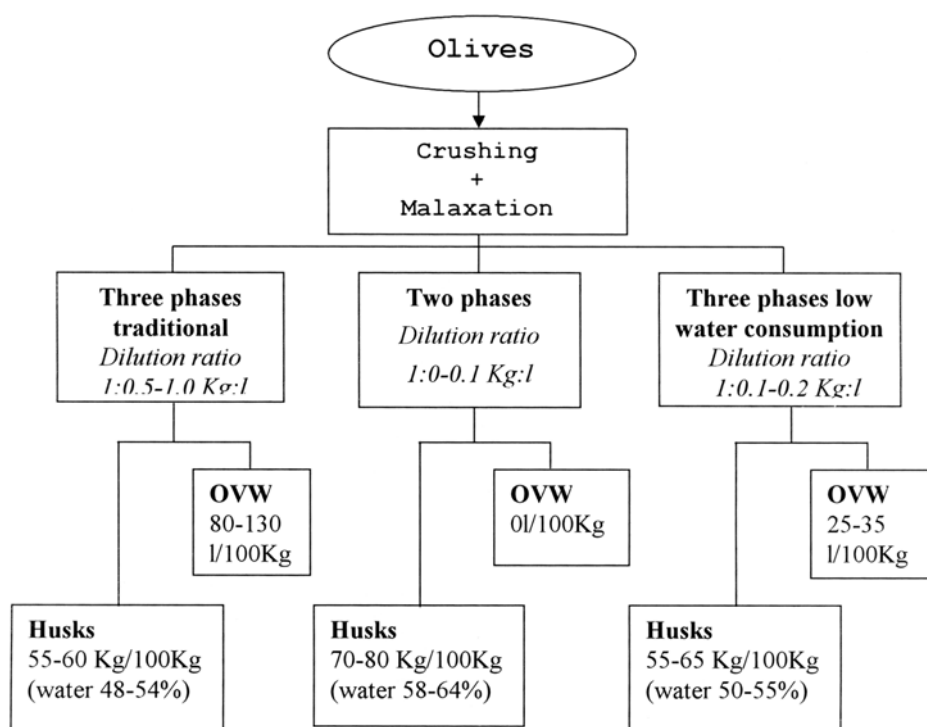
Olives

Crushing
+
Malaxation

Three phases traditional
*Dilution ratio*
*1:0.5-1.0 Kg:l*

Two phases
*Dilution ratio*
*1:0-0.1 Kg:l*

Three phases low water consumption
*Dilution ratio*
*1:0.1-0.2 Kg:l*

OVW
80-130
l/100Kg

OVW
0l/100Kg

OVW
25-35
l/100Kg

Husks
55-60 Kg/100Kg
(water 48-54%)

Husks
70-80 Kg/100Kg
(water 58-64%)

Husks
55-65 Kg/100Kg
(water 50-55%)